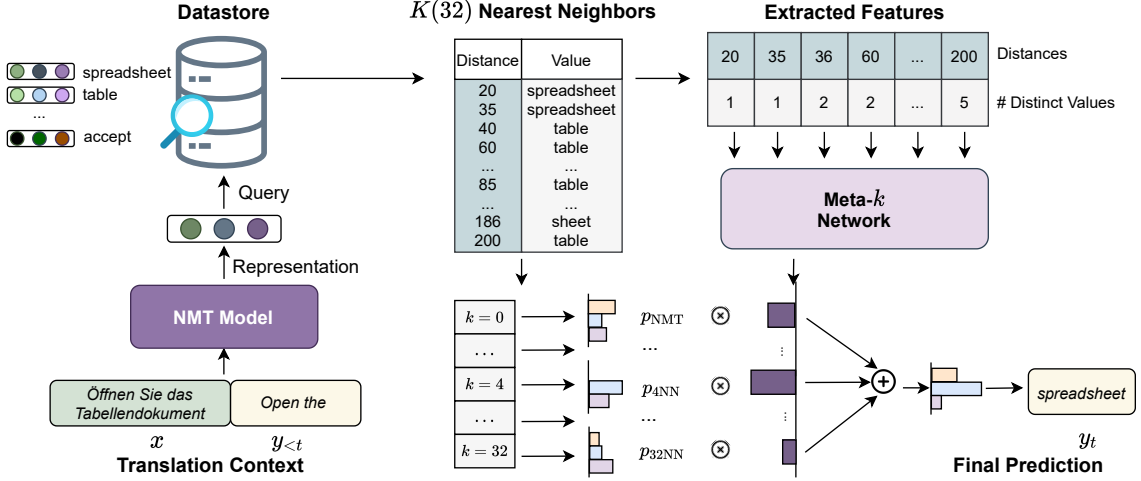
Datastore

spreadsheet
table
...
accept

Query

Representation

NMT Model

Öffnen Sie das Tabellendokument

Open the

$x$

$y_{<t}$

Translation Context

$K(32)$ Nearest Neighbors

| Distance | Value |
|---|---|
| 20 | spreadsheet |
| 35 | spreadsheet |
| 40 | table |
| 60 | table |
| ... | ... |
| 85 | table |
| ... | ... |
| 186 | sheet |
| 200 | table |

Extracted Features

| 20 | 35 | 36 | 60 | ... | 200 | Distances |
|---|---|---|---|---|---|---|
| 1 | 1 | 2 | 2 | ... | 5 | # Distinct Values |

Meta-$k$ Network

$k=0$

...

$k=4$

...

$k=32$

$p_{\mathrm{NMT}}$

...

$p_{\mathrm{4NN}}$

...

$p_{\mathrm{32NN}}$

$\otimes$

$\otimes$

$\otimes$

$\oplus$

spreadsheet

$y_t$

Final Prediction